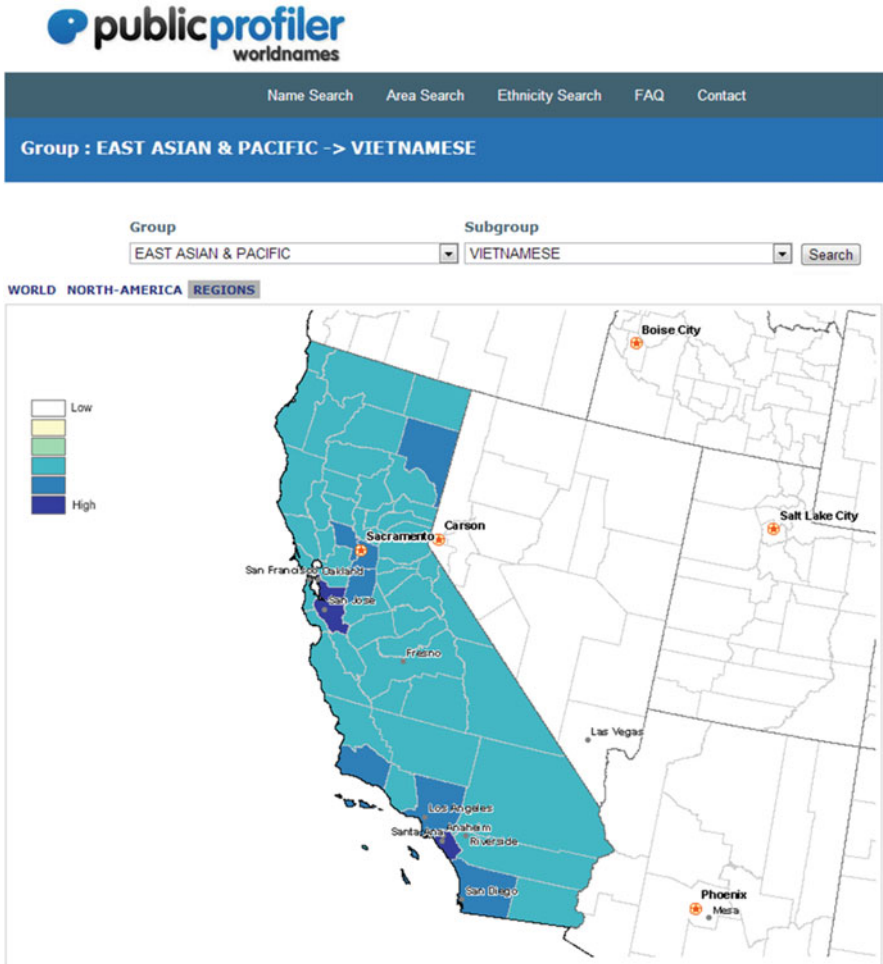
publicprofiler
worldnames

Name Search Area Search Ethnicity Search FAQ Contact

Group : EAST ASIAN & PACIFIC -> VIETNAMESE

Group
EAST ASIAN & PACIFIC

Subgroup
VIETNAMESE

Search

WORLD NORTH-AMERICA REGIONS

Low

High

Boise City
Salt Lake City
Carson
Sacramento
San Francisco
Oakland
San Jose
Fresno
Las Vegas
Los Angeles
Santa Ana
Anaheim
Riverside
San Diego
Phoenix
Mesa